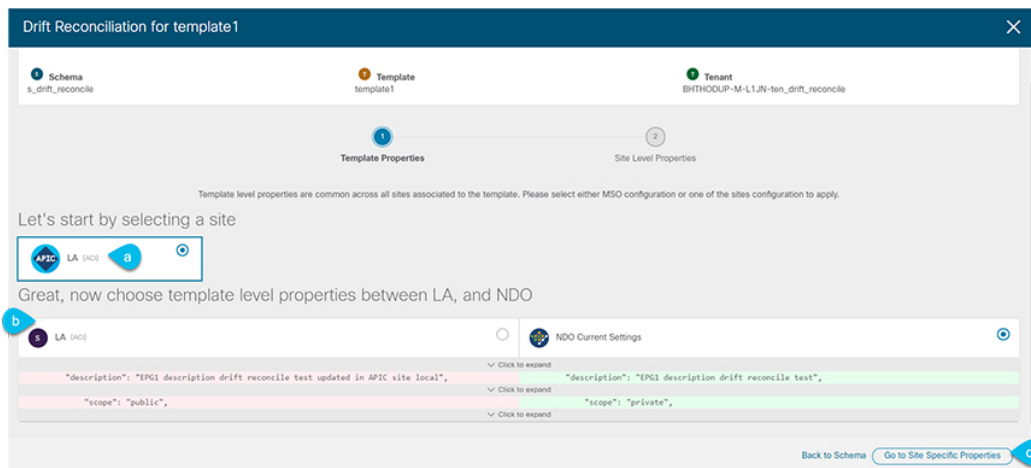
Drift Reconciliation for template1

S Schema
s_drift_reconcile

T Template
template1

T Tenant
BHTHODUP-M-L1JN-ten_drift_reconcile

1
Template Properties

2
Site Level Properties

Template level properties are common across all sites associated to the template. Please select either MSO configuration or one of the sites configuration to apply.

Let's start by selecting a site

APIC LA (ACI) a

Great, now choose template level properties between LA, and NDO

b

S LA (ACI)

NDO Current Settings

Click to expand

"description": "EPG1 description drift reconcile test updated in APIC site local",

"description": "EPG1 description drift reconcile test",

Click to expand

"scope": "public",

"scope": "private",

Click to expand

Back to Schema

Go to Site Specific Properties

c